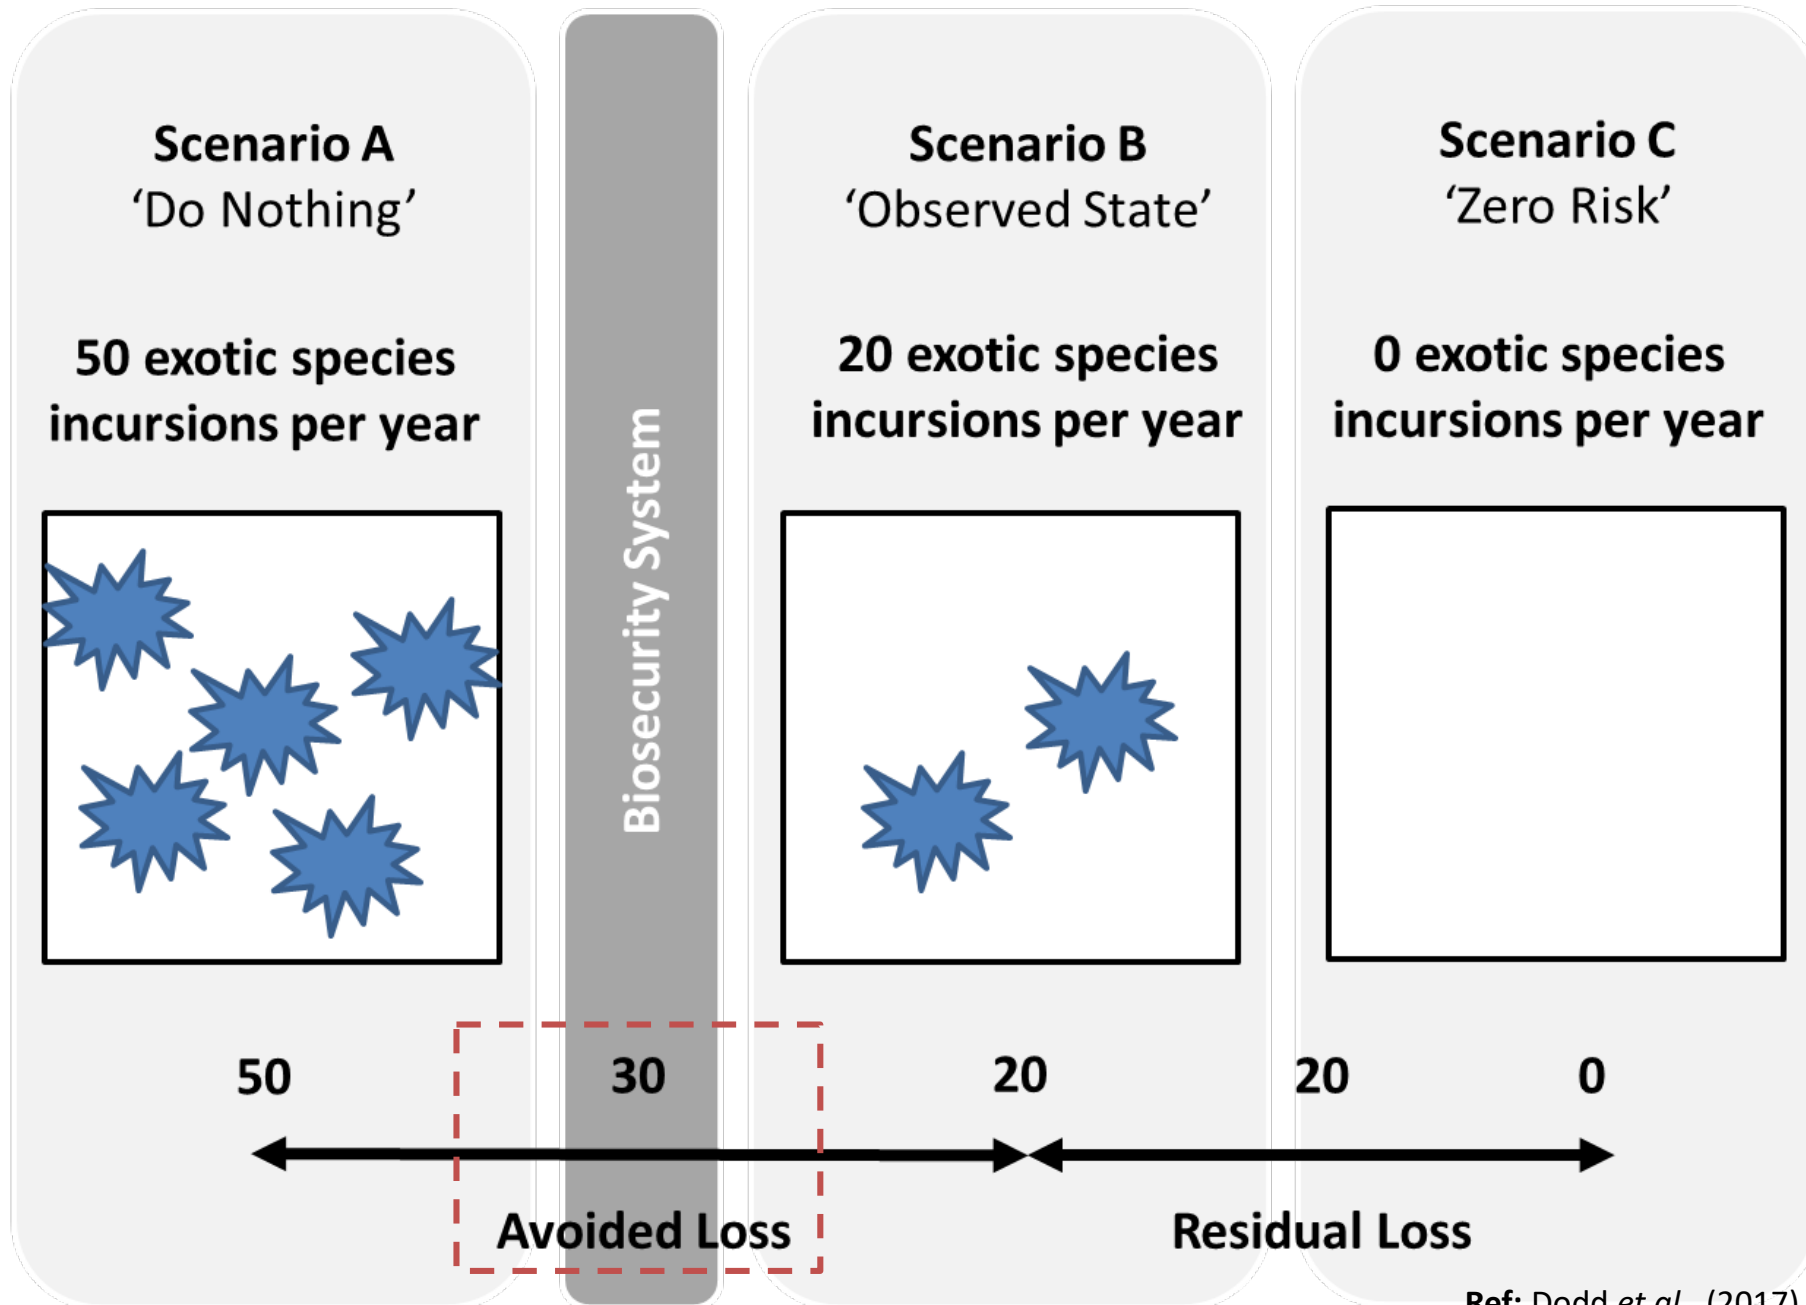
Scenario A
'Do Nothing'

50 exotic species incursions per year

Biosecurity System

Scenario B
'Observed State'

20 exotic species incursions per year

Scenario C
'Zero Risk'

0 exotic species incursions per year

50

30

20

20

0

Avoided Loss

Residual Loss

Ref: Dodd et al. (2017)